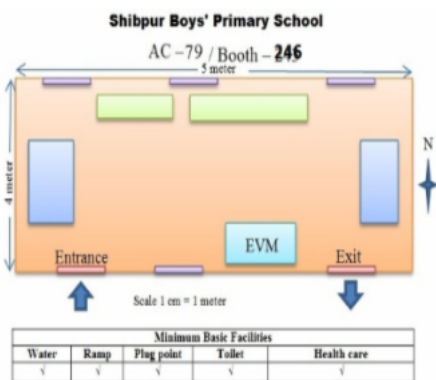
Shipbur Boys' Primary School

AC –79 / Booth – 246

5 meter

4 meter

N

EVM

Entrance

Exit

Scale 1 cm = 1 meter

| Minimum Basic Facilities | | | | |
|---|---|---|---|---|
| Water | Ramp | Plug point | Toilet | Health care |
| √ | √ | √ | √ | √ |